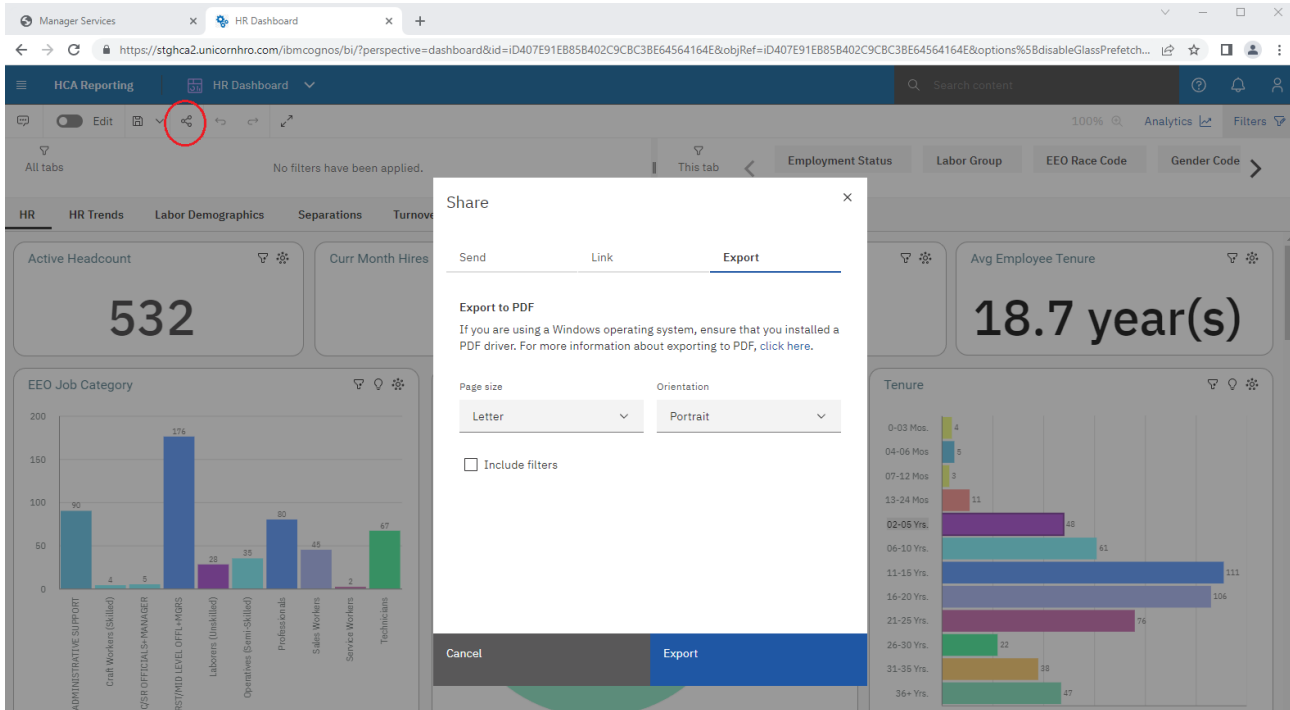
Manager Services ×
HR Dashboard ×
+

https://stghca2.unicornhro.com/ibmcognos/bi/?perspective=dashboard&id=iD407E91EB85B402C9CBC3BE64564164E&objRef=iD407E91EB85B402C9CBC3BE64564164E&options%5BdisableGlassPrefetch...

HCA Reporting
HR Dashboard
Search content

Edit
100%
Analytics
Filters

All tabs
No filters have been applied.
This tab
Employment Status
Labor Group
EEO Race Code
Gender Code

HR
HR Trends
Labor Demographics
Separations
Turnove

Active Headcount
532
Curr Month Hires
Avg Employee Tenure
18.7 year(s)

EEO Job Category
200
150
100
50
0
90
4
5
176
28
35
80
48
2
67
ADMINISTRATIVE SUPPORT
Craft Workers (Skilled)
/2SR OFFICIALS+MANAGER
RST/MID LEVEL OFFL+MGRS
Laborers (Unskilled)
Operatives (Semi-Skilled)
Professionals
Sales Workers
Service Workers
Technicians

Tenure
0-03 Mos. 4
04-06 Mos 5
07-12 Mos 3
13-24 Mos 11
02-05 Yrs. 48
06-10 Yrs. 61
11-15 Yrs. 111
16-20 Yrs. 106
21-25 Yrs. 76
26-30 Yrs. 22
31-35 Yrs. 38
36+ Yrs. 47

Share
×
Send
Link
Export
Export to PDF
If you are using a Windows operating system, ensure that you installed a PDF driver. For more information about exporting to PDF, click here.
Page size
Letter
Orientation
Portrait
Include filters
Cancel
Export